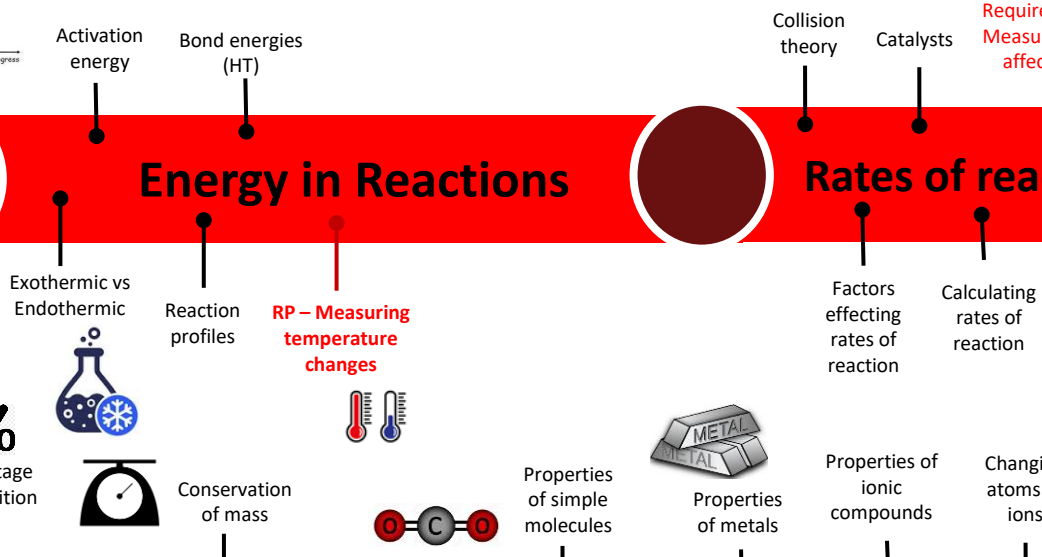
gress

Activation energy

Bond energies (HT)

Collision theory

Catalysts

Require Measu affe

Energy in Reactions

Rates of rea

Exothermic vs Endothermic

Reaction profiles

RP – Measuring temperature changes

Factors effecting rates of reaction

Calculating rates of reaction

%

tage ition

Conservation of mass

O C O

Properties of simple molecules

METAL

METAL

Properties of metals

Properties of ionic compounds

Changi atoms ions